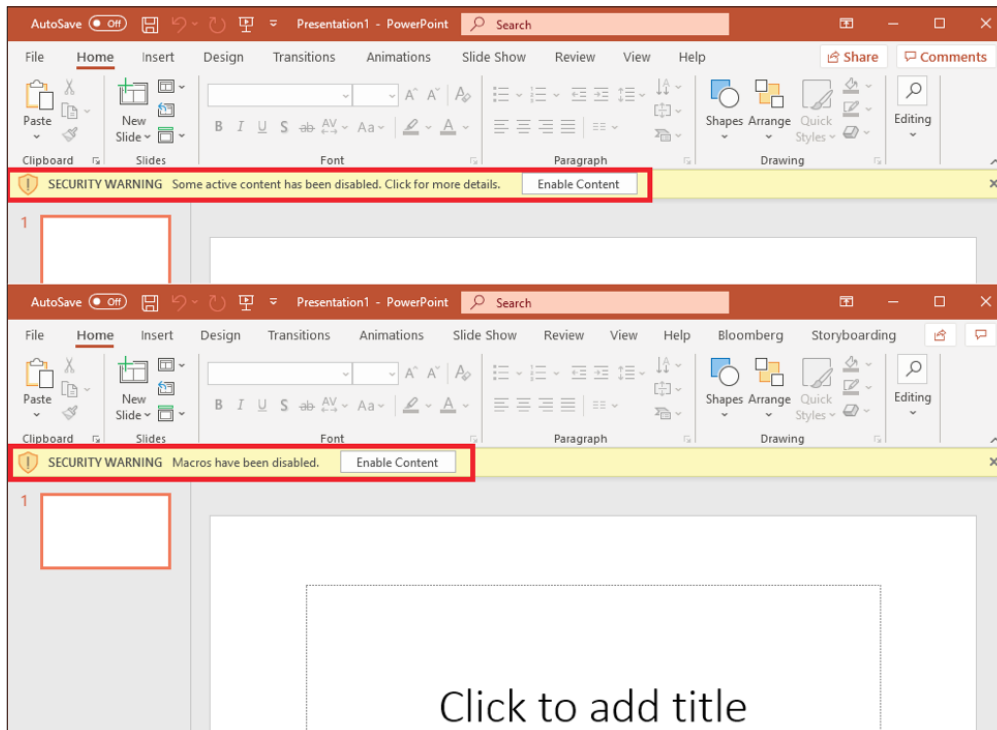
AutoSave Off Presentation1 - PowerPoint Search

File Home Insert Design Transitions Animations Slide Show Review View Help Share Comments

Paste Clipboard New Slide Slides Font Paragraph Shapes Arrange Quick Styles Drawing Editing

SECURITY WARNING Some active content has been disabled. Click for more details. Enable Content

1

AutoSave Off Presentation1 - PowerPoint Search

File Home Insert Design Transitions Animations Slide Show Review View Help Bloomberg Storyboarding

Paste Clipboard New Slide Slides Font Paragraph Shapes Arrange Quick Styles Drawing Editing

SECURITY WARNING Macros have been disabled. Enable Content

1

Click to add title